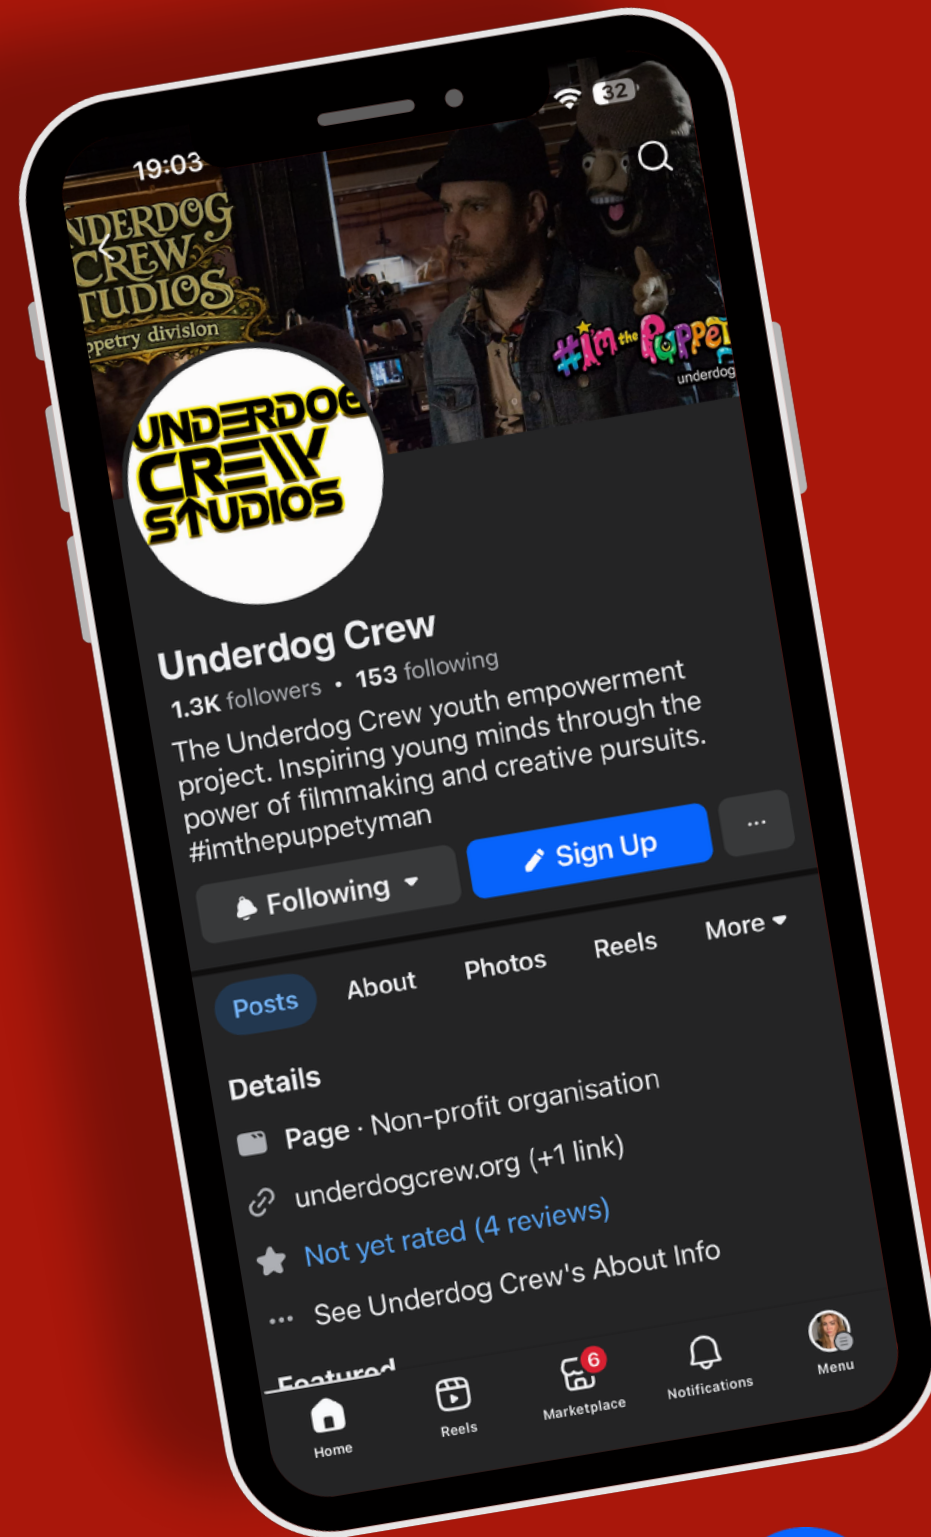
19:03

32

NDERDOG CREW TUDIOS

ppetry division

#Im the Puppet

underdog

UNDERDOG CREW STUDIOS

Underdog Crew

1.3K followers • 153 following

The Underdog Crew youth empowerment project. Inspiring young minds through the power of filmmaking and creative pursuits. #imthepuppetyman

Following

Sign Up

...

Posts

About

Photos

Reels

More

Details

Page · Non-profit organisation

underdogcrew.org (+1 link)

Not yet rated (4 reviews)

See Underdog Crew's About Info

Featured

Home

Reels

6

Marketplace

Notifications

Menu